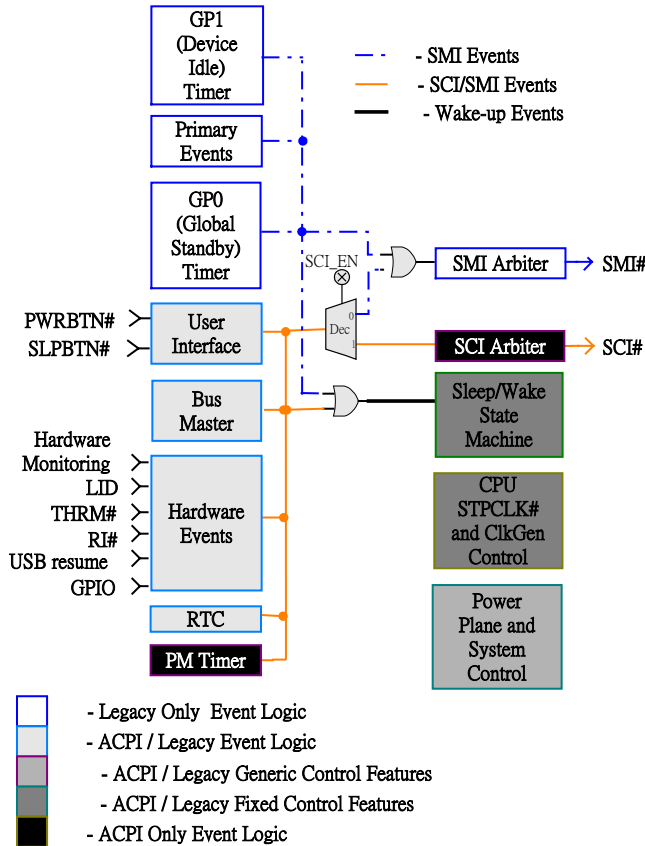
GP1 (Device Idle) Timer

Primary Events

GP0 (Global Standby) Timer

- SMI Events
- SCI/SMI Events
- Wake-up Events

SCI_EN

SMI Arbiter

SMI#

PWRBTN#
SLPBTN#

User Interface

Dec
0
1

SCI Arbiter

SCI#

Bus Master

Sleep/Wake State Machine

Hardware Monitoring
LID
THRM#
RI#
USB resume
GPIO

Hardware Events

CPU STPCLK# and ClkGen Control

RTC

Power Plane and System Control

PM Timer

- Legacy Only Event Logic
- ACPI / Legacy Event Logic
- ACPI / Legacy Generic Control Features
- ACPI / Legacy Fixed Control Features
- ACPI Only Event Logic